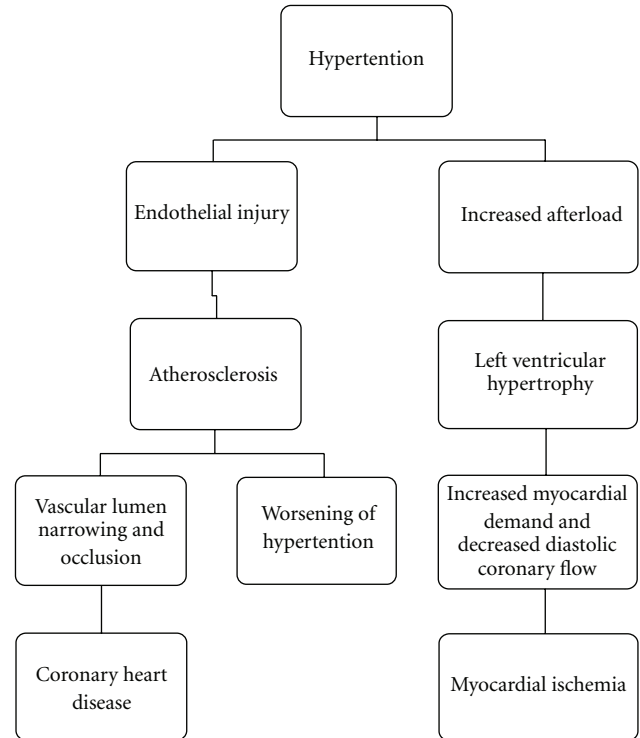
Hypertention

Endothelial injury

Increased afterload

Atherosclerosis

Left ventricular hypertrophy

Vascular lumen narrowing and occlusion

Worsening of hypertention

Increased myocardial demand and decreased diastolic coronary flow

Coronary heart disease

Myocardial ischemia